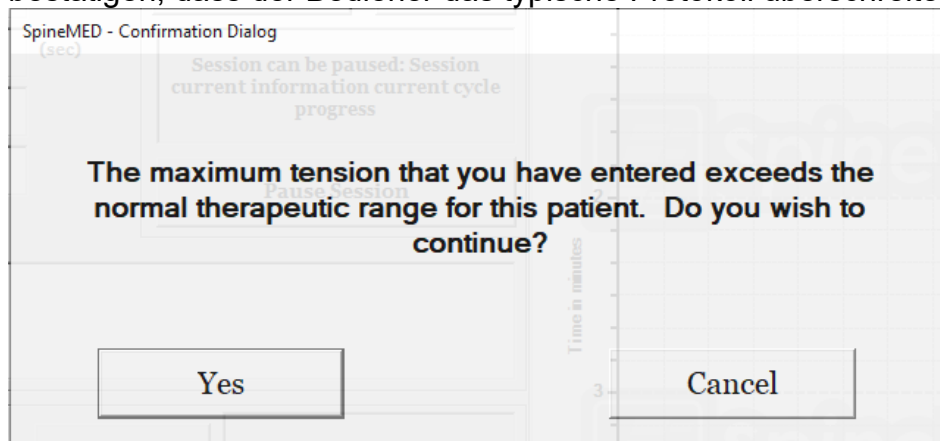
SpineMED - Confirmation Dialog

(sec)

Session can be paused: Session current information current cycle progress

The maximum tension that you have entered exceeds the normal therapeutic range for this patient. Do you wish to continue?

Pause Session

Time in minutes

2

3

Yes

Cancel